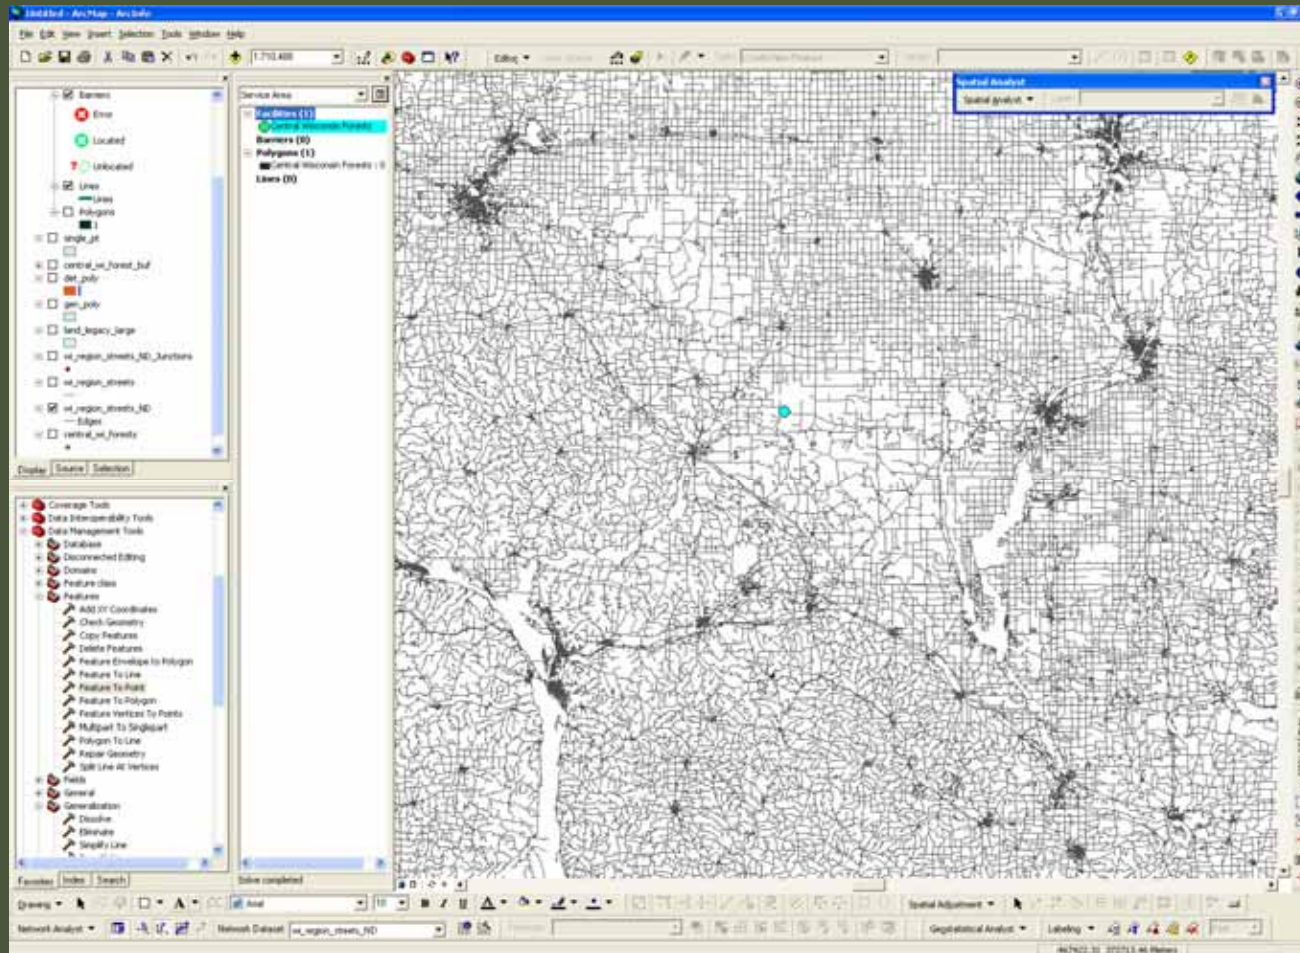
Untitled - ArcMap - ArcInfo

File Edit View Insert Selection Tools Window Help

1:710,400

Editor

Barriers
Error
Located
Unlocated
Lines
Lines
Polygons
single_pt
central_wi_forest_buf
det_poly
gen_poly
land_legacy_large
wi_region_streets_ND_Junctions
wi_region_streets
wi_region_streets_ND
Edges
central_wi_forests

Display Source Selection

Service Area
Facilities (1)
Central Wisconsin Forests
Barriers (0)
Polygons (1)
Central Wisconsin Forests : 0
Lines (0)

Spatial Analyst
Spatial Analyst

Coverage Tools
Data Interoperability Tools
Data Management Tools
Database
Disconnected Editing
Domains
Feature class
Features
Add XY Coordinates
Check Geometry
Copy Features
Delete Features
Feature Envelope to Polygon
Feature To Line
Feature To Point
Feature To Polygon
Feature Vertices To Points
Multipart To Singlepart
Polygon To Line
Repair Geometry
Split Line At Vertices
Fields
General
Generalization
Dissolve
Eliminate
Simplify Line

Favorites Index Search

Solve completed

Drawing Arial 10 B I U

Spatial Adjustment

Network Analyst Network Dataset wi_region_streets_ND

Geostatistical Analyst Labeling

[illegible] Meters